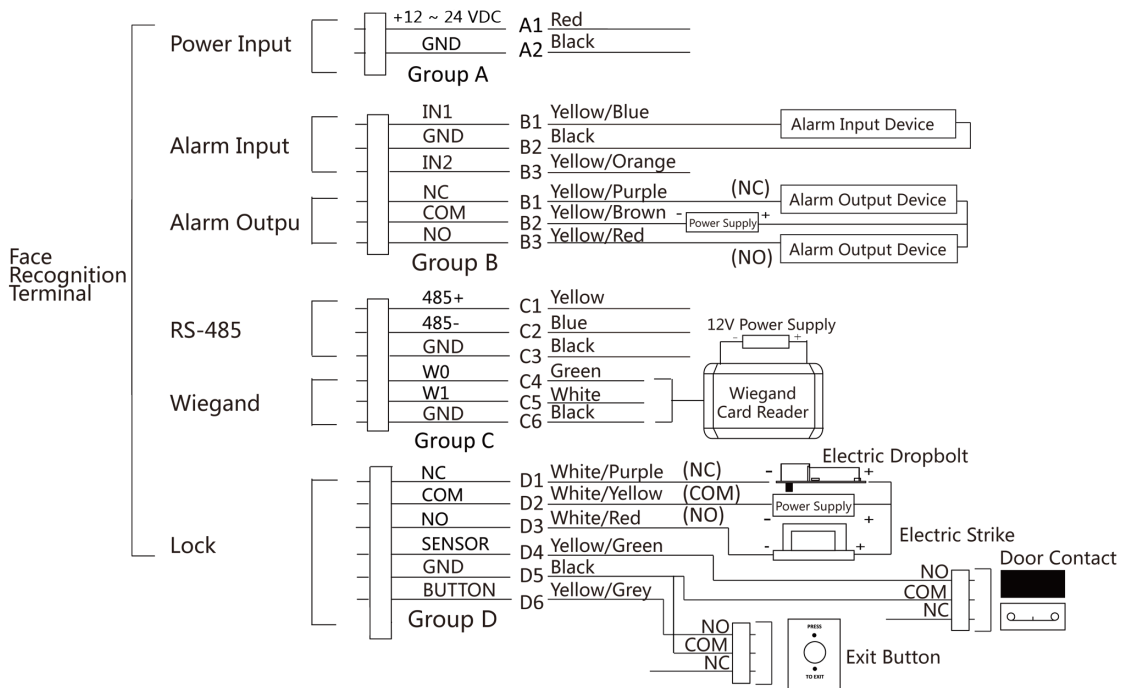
Face Recognition Terminal

Power Input
+12 ~ 24 VDC A1 Red
GND A2 Black
Group A

Alarm Input
IN1 B1 Yellow/Blue
GND B2 Black
IN2 B3 Yellow/Orange
Alarm Input Device

Alarm Outpu
NC B1 Yellow/Purple (NC)
COM B2 Yellow/Brown - Power Supply +
NO B3 Yellow/Red (NO)
Alarm Output Device
Alarm Output Device
Group B

RS-485
485+ C1 Yellow
485- C2 Blue
GND C3 Black
12V Power Supply
- +

Wiegand
W0 C4 Green
W1 C5 White
GND C6 Black
Wiegand Card Reader
Group C

Lock
NC D1 White/Purple (NC)
COM D2 White/Yellow (COM)
NO D3 White/Red (NO)
SENSOR D4 Yellow/Green
GND D5 Black
BUTTON D6 Yellow/Grey
Group D
Electric Dropbolt
- +
Power Supply
- +
Electric Strike
- +
Door Contact
NO
COM
NC
NO
COM
NC
PRESS
TO EXIT
Exit Button